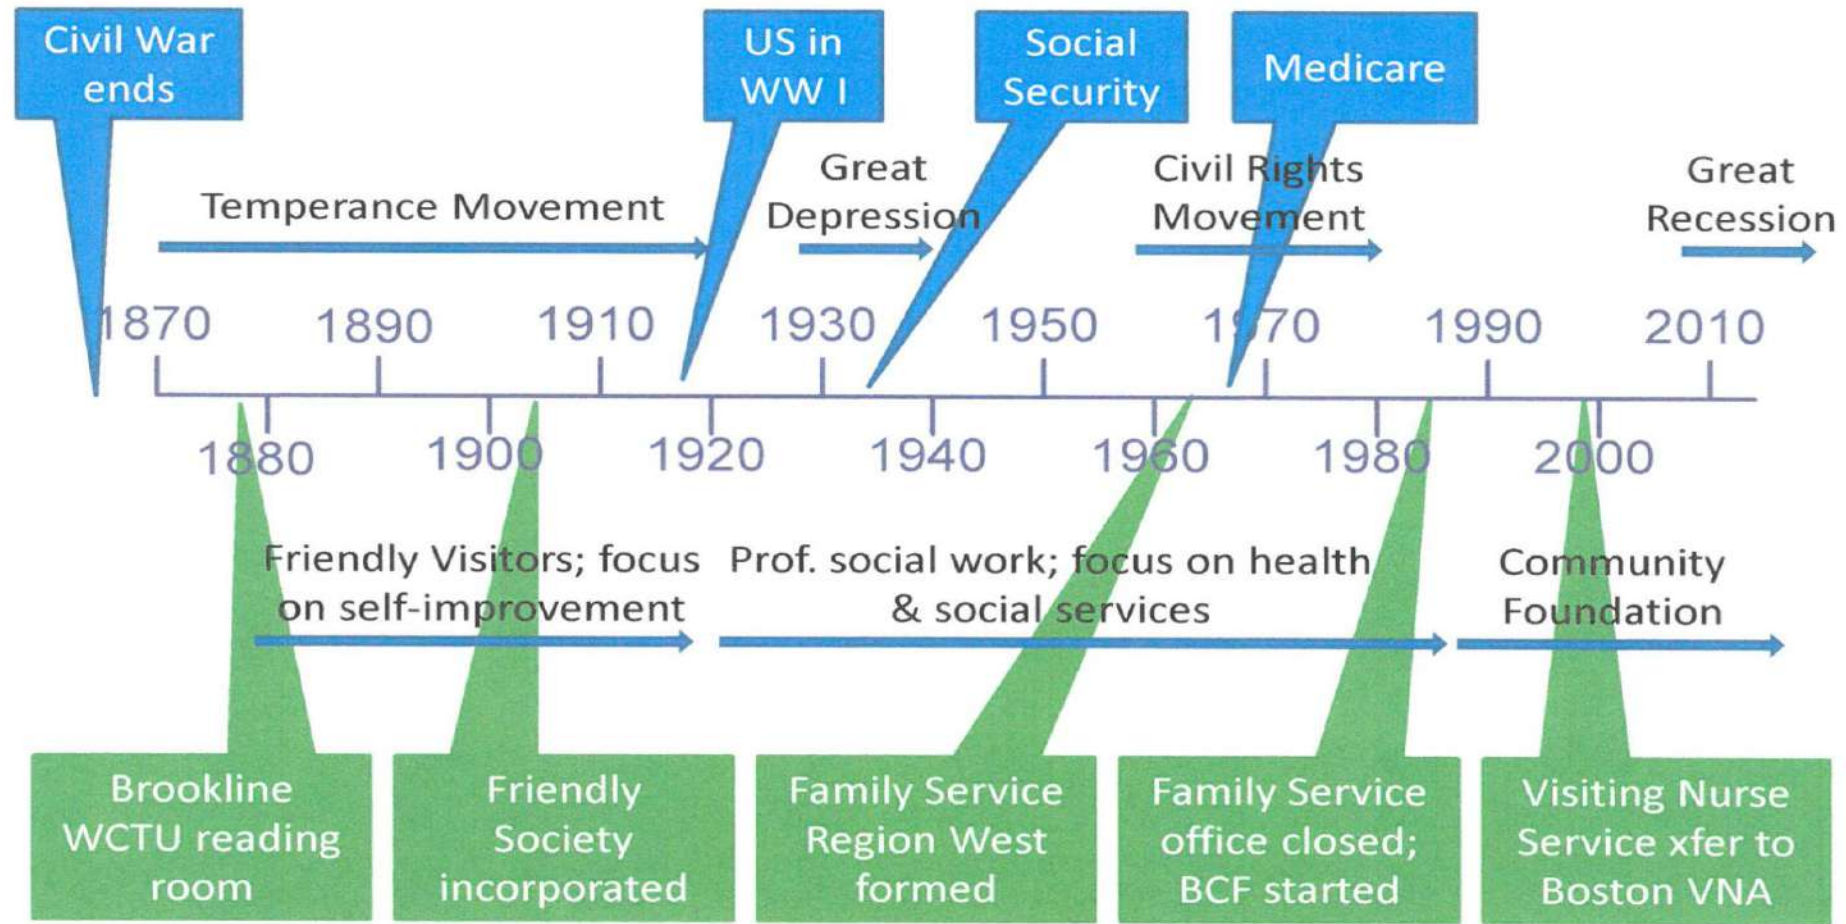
Civil War ends

US in WW I

Social Security

Medicare

Temperance Movement

Great Depression

Civil Rights Movement

Great Recession

1870 1890 1910 1930 1950 1970 1990 2010

1880 1900 1920 1940 1960 1980 2000

Friendly Visitors; focus on self-improvement

Prof. social work; focus on health & social services

Community Foundation

Brookline WCTU reading room

Friendly Society incorporated

Family Service Region West formed

Family Service office closed; BCF started

Visiting Nurse Service xfer to Boston VNA